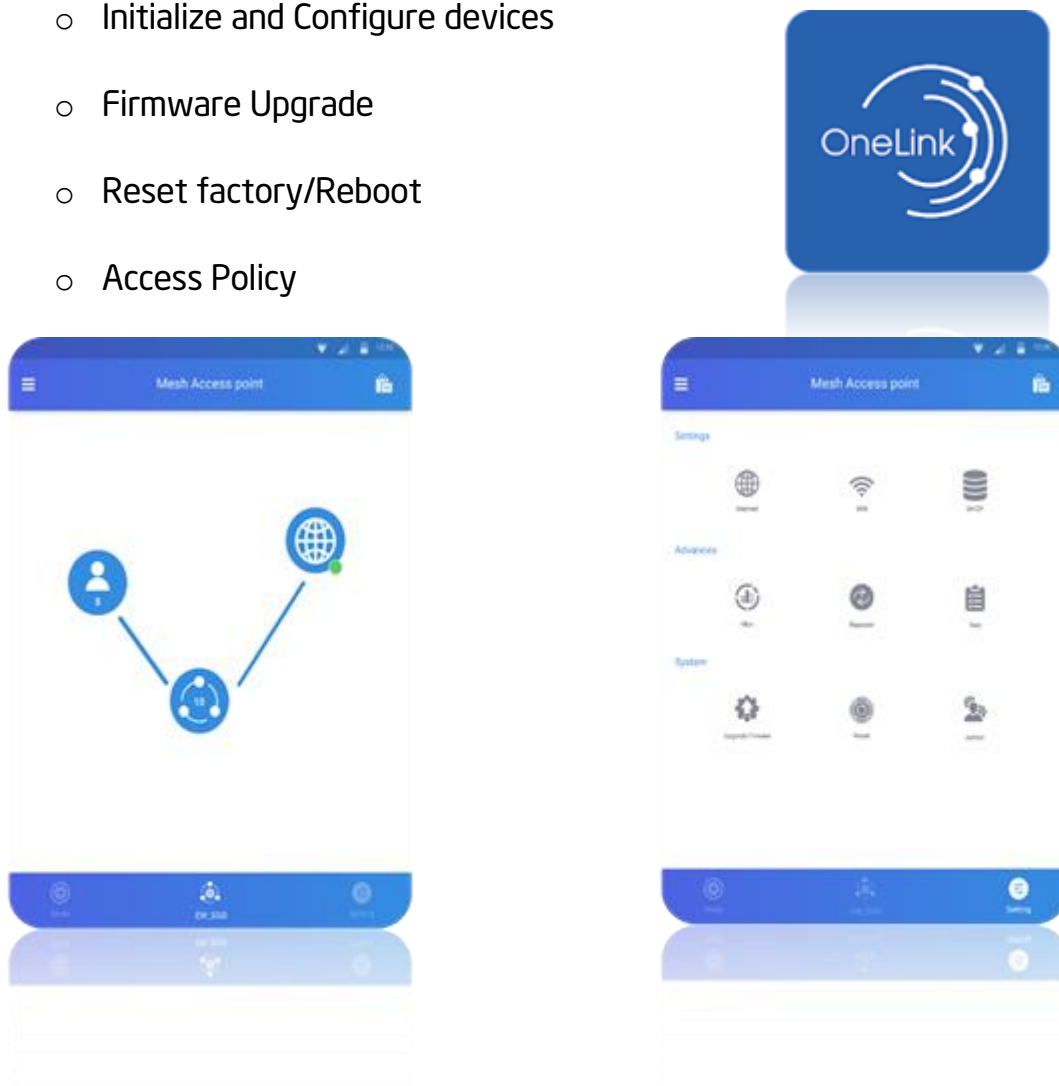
o Initialize and Configure devices

o Firmware Upgrade

o Reset factory/Reboot

o Access Policy

OneLink

Mesh Access point

5

10

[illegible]

EW_SSID

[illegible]

Mesh Access point

Settings

Ethernet

Wifi

DHCP

Advances

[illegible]

Repeater

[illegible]

System

Upgrade Firmware

Reset

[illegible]

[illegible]

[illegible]

Setting